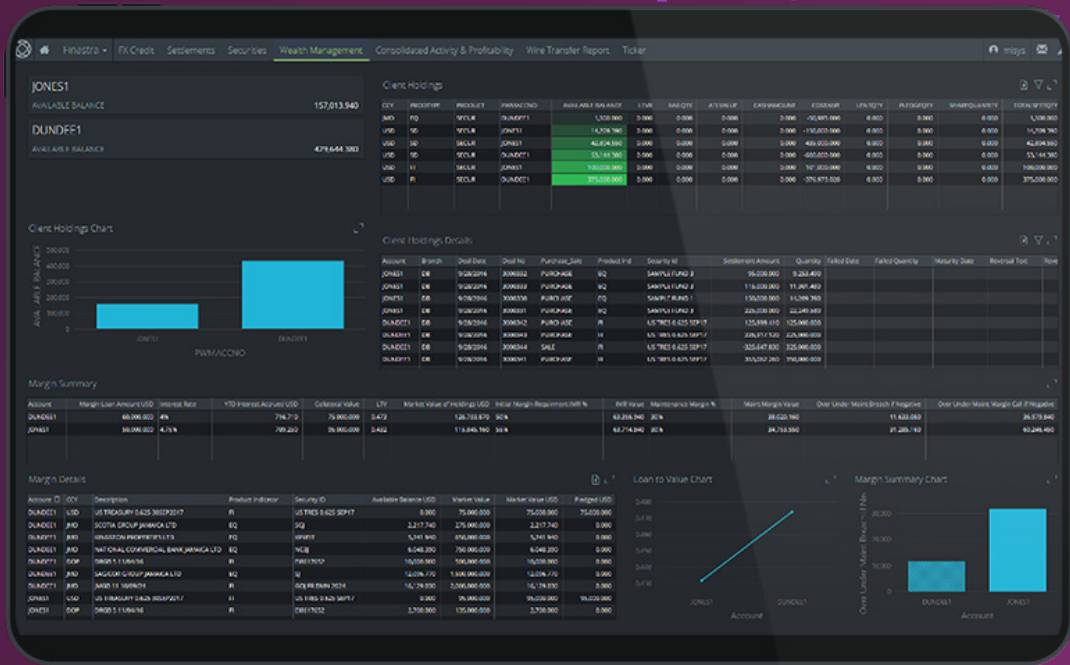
Finastra ▾ FX Credit Settlements Securities Wealth Management Consolidated Activity & Profitability Wire Transfer Report Ticker

misys

JONES1
AVAILABLE BALANCE 157,013,940

DUNDEE1
AVAILABLE BALANCE 479,644,380

Client Holdings

| CCY | PRODTYPE | PRODUCT | PWMACCNO | AVAILABLE BALANCE | LTV% | BAEQTY | ATSVALUE | CASHAMOUNT | COSTAMT | LPKQTY | PLEDGEQTY | SHAREQUANTITY | TOTALSETQTY |
|---|---|---|---|---|---|---|---|---|---|---|---|---|---|
| JMD | EQ | SECUR | DUNDEE1 | 1,500,000 | 0.000 | 0.000 | 0.000 | 0.000 | -50,985.000 | 0.000 | 0.000 | 0.000 | 1,500,000 |
| USD | SD | SECUR | JONES1 | 14,709.390 | 0.000 | 0.000 | 0.000 | 0.000 | -150,000.000 | 0.000 | 0.000 | 0.000 | 14,709.390 |
| USD | SD | SECUR | JONES1 | 42,834.560 | 0.000 | 0.000 | 0.000 | 0.000 | 400,000.000 | 0.000 | 0.000 | 0.000 | 42,834.560 |
| USD | SD | SECUR | DUNDEE1 | 53,184.380 | 0.000 | 0.000 | 0.000 | 0.000 | -600,000.000 | 0.000 | 0.000 | 0.000 | 53,184.380 |
| USD | FI | SECUR | JONES1 | 100,000.000 | 0.000 | 0.000 | 0.000 | 0.000 | 97,000.000 | 0.000 | 0.000 | 0.000 | 100,000.000 |
| USD | FI | SECUR | DUNDEE1 | 375,000.000 | 0.000 | 0.000 | 0.000 | 0.000 | -379,973.000 | 0.000 | 0.000 | 0.000 | 375,000.000 |

Client Holdings Chart

300,000
250,000
200,000
150,000
100,000
50,000
0
AVAILABLE BALANCE
JONES1 DUNDEE1
PWMACCNO

Client Holdings Details

| Account | Branch | Deal Date | Deal No | Purchase_Sale | Product Ind | Security Id | Settlement Amount | Quantity | Failed Date | Failed Quantity | Maturity Date | Reversal Text | Reve |
|---|---|---|---|---|---|---|---|---|---|---|---|---|---|
| JONES1 | DB | 9/28/2016 | 3000332 | PURCHASE | EQ | SAMPLE FUND 3 | 50,000.000 | 9,263.490 | | | | | |
| JONES1 | DB | 9/28/2016 | 3000333 | PURCHASE | EQ | SAMPLE FUND 2 | 115,000.000 | 11,961.480 | | | | | |
| JONES1 | DB | 9/28/2016 | 3000330 | PURCHASE | EQ | SAMPLE FUND 1 | 150,000.000 | 14,289.390 | | | | | |
| JONES1 | DB | 9/28/2016 | 3000334 | PURCHASE | EQ | SAMPLE FUND 2 | 225,000.000 | 22,249.380 | | | | | |
| DUNDEE1 | DB | 9/28/2016 | 3000342 | PURCHASE | FI | US TRES 0.625 SEP17 | 125,899.610 | 125,000.000 | | | | | |
| DUNDEE1 | DB | 9/28/2016 | 3000343 | PURCHASE | FI | US TRES 0.625 SEP17 | 226,317.120 | 225,000.000 | | | | | |
| DUNDEE1 | DB | 9/28/2016 | 3000344 | SALE | FI | US TRES 0.625 SEP17 | -325,647.820 | 325,000.000 | | | | | |
| DUNDEE1 | DB | 9/28/2016 | 3000345 | PURCHASE | FI | US TRES 0.625 SEP17 | 350,262.260 | 350,000.000 | | | | | |

Margin Summary

| Account | Margin Loan Amount USD | Interest Rate | YTD Interest Accrued USD | Collateral Value | LTV | Market Value of Holdings USD | Initial Margin Requirement IMR % | IMR Value | Maintenance Margin % | Maint Margin Value | Over Under Maint Breach If Negative | Over Under Maint Margin Call If Negative |
|---|---|---|---|---|---|---|---|---|---|---|---|---|
| DUNDEE1 | 60,000.000 | 4% | 716.710 | 75,000.000 | 0.472 | 126,733.870 | 50% | 63,356.940 | 20% | 28,020.160 | 11,633.060 | 26,379.840 |
| JONES1 | 50,000.000 | 4.75% | 789.250 | 95,000.000 | 0.402 | 115,845.160 | 50% | 63,714.940 | 20% | 24,763.550 | 31,285.760 | 60,246.460 |

Margin Details

| Account | CCY | Description | Product Indicator | Security ID | Available Balance USD | Market Value | Market Value USD | Pledged USD |
|---|---|---|---|---|---|---|---|---|
| DUNDEE1 | USD | US TREASURY 0.625 30SEP2017 | FI | US TRES 0.625 SEP17 | 0.000 | 75,000.000 | 75,000.000 | 75,000.000 |
| DUNDEE1 | JMD | SCOTIA GROUP JAMAICA LTD | EQ | SGJ | 2,217.740 | 275,000.000 | 2,217.740 | 0.000 |
| DUNDEE1 | JMD | KINGSTON PROPERTIES LTD | EQ | KPREIT | 5,741.940 | 650,000.000 | 5,741.940 | 0.000 |
| DUNDEE1 | JMD | NATIONAL COMMERCIAL BANK JAMAICA LTD | EQ | NCBJ | 6,048.390 | 750,000.000 | 6,048.390 | 0.000 |
| DUNDEE1 | DOP | DRGB 5 11/06/16 | FI | DRB17052 | 10,000.000 | 10,000.000 | 10,000.000 | 0.000 |
| DUNDEE1 | JMD | SAGICOR GROUP JAMAICA LTD | EQ | SJ | 12,096.770 | 1,500,000.000 | 12,096.770 | 0.000 |
| DUNDEE1 | JMD | SWGB 11 18/09/24 | FI | GOJFR BMN 2024 | 16,129.030 | 2,000,000.000 | 16,129.030 | 0.000 |
| JONES1 | USD | US TREASURY 0.625 30SEP2017 | FI | US TRES 0.625 SEP17 | 0.000 | 95,000.000 | 95,000.000 | 95,000.000 |
| JONES1 | DOP | DRGB 5 11/06/16 | FI | DRB17052 | 2,700.000 | 135,000.000 | 2,700.000 | 0.000 |

Loan to Value Chart

0.480
0.470
0.460
0.450
0.440
0.430
JONES1 DUNDEE1
Account

Margin Summary Chart

30,000
20,000
10,000
0
Over Under Maint Breach If Neg
DUNDEE1 JONES1
Account